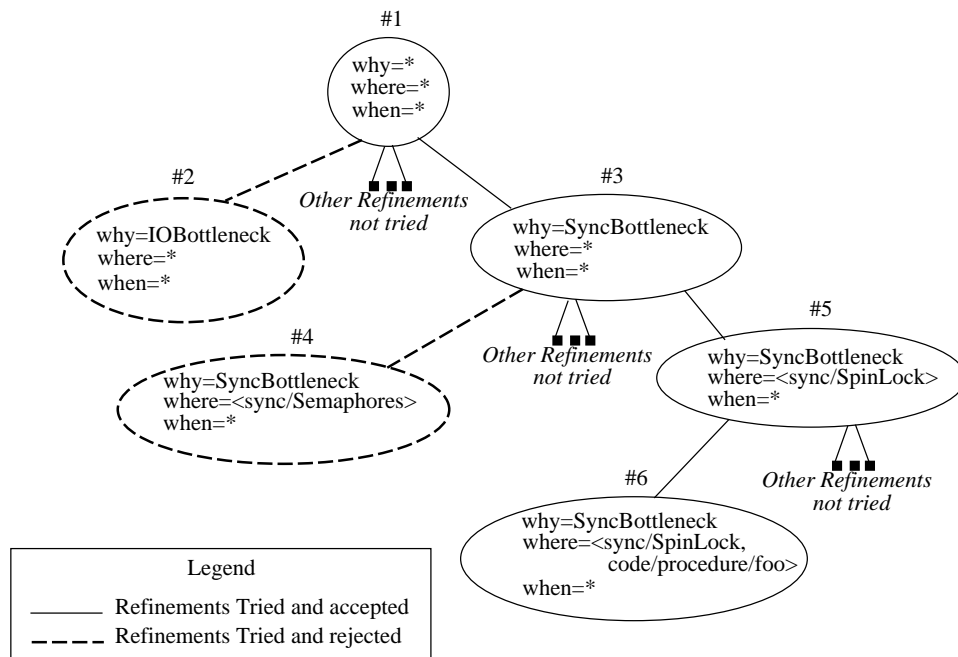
#1
why=*
where=*
when=*

#2
why=IOBottleneck
where=*
when=*

Other Refinements not tried

#3
why=SyncBottleneck
where=*
when=*

#4
why=SyncBottleneck
where=<sync/Semaphores>
when=*

Other Refinements not tried

#5
why=SyncBottleneck
where=<sync/SpinLock>
when=*

#6
why=SyncBottleneck
where=<sync/SpinLock, code/procedure/foo>
when=*

Other Refinements not tried

Legend
Refinements Tried and accepted
Refinements Tried and rejected